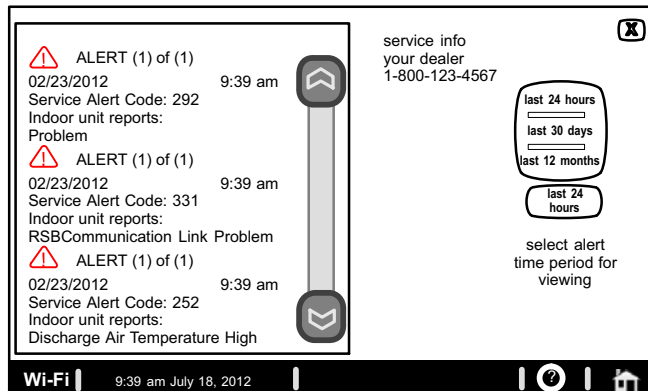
ALERT (1) of (1)
02/23/2012 9:39 am
Service Alert Code: 292
Indoor unit reports:
Problem

ALERT (1) of (1)
02/23/2012 9:39 am
Service Alert Code: 331
Indoor unit reports:
RSBCommunication Link Problem

ALERT (1) of (1)
02/23/2012 9:39 am
Service Alert Code: 252
Indoor unit reports:
Discharge Air Temperature High

service info
your dealer
1-800-123-4567

last 24 hours
last 30 days
last 12 months

last 24 hours

select alert time period for viewing

Wi-Fi 9:39 am July 18, 2012